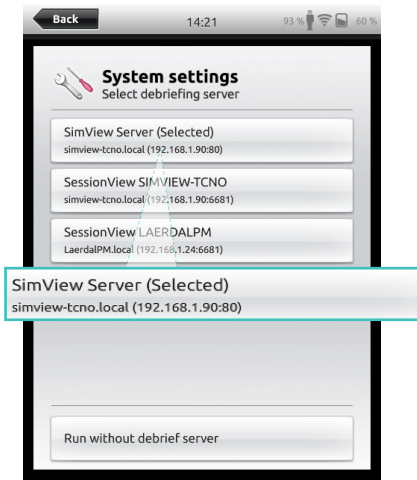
Back

14:21

93 %

60 %

System settings
Select debriefing server

SimView Server (Selected)
simview-tcno.local (192.168.1.90:80)

SessionView SIMVIEW-TCNO
simview-tcno.local (192.168.1.90:6681)

SessionView LAERDALPM
LaerdalPM.local (192.168.1.24:6681)

SimView Server (Selected)
simview-tcno.local (192.168.1.90:80)

Run without debrief server